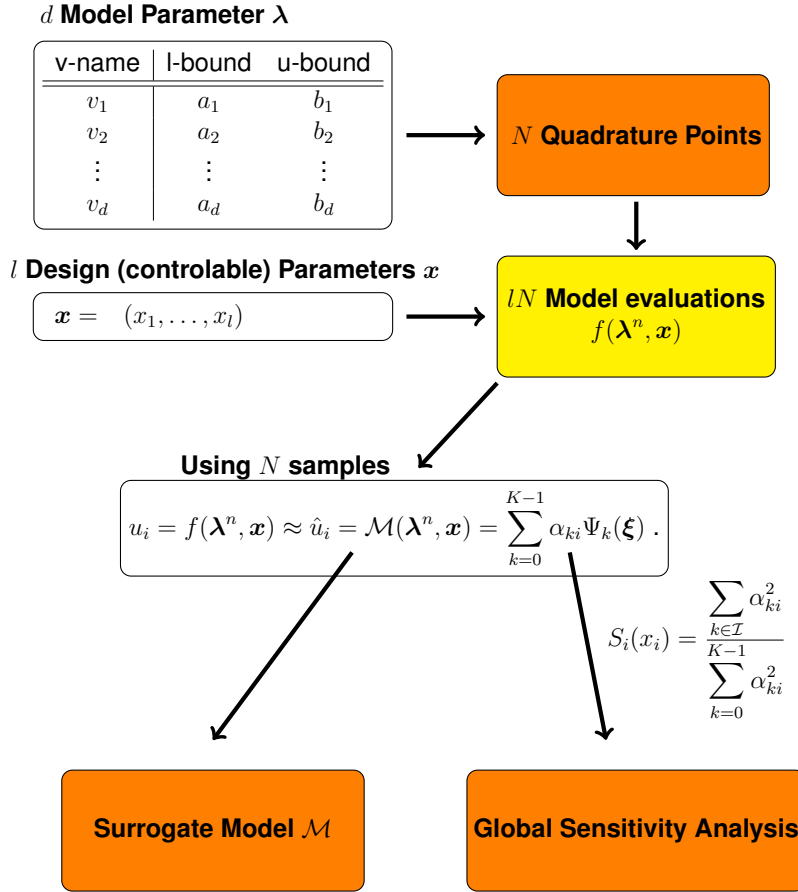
$d$ **Model Parameter $\boldsymbol{\lambda}$**

| v-name | l-bound | u-bound |
|---|---|---|
| $v_1$ | $a_1$ | $b_1$ |
| $v_2$ | $a_2$ | $b_2$ |
| $\vdots$ | $\vdots$ | $\vdots$ |
| $v_d$ | $a_d$ | $b_d$ |

$N$ **Quadrature Points**

$l$ **Design (controlable) Parameters $\boldsymbol{x}$**

$\boldsymbol{x} = \quad (x_1, \ldots, x_l)$

$lN$ **Model evaluations**
$f(\boldsymbol{\lambda}^n, \boldsymbol{x})$

**Using $N$ samples**

$u_i = f(\boldsymbol{\lambda}^n, \boldsymbol{x}) \approx \hat{u}_i = \mathcal{M}(\boldsymbol{\lambda}^n, \boldsymbol{x}) = \sum_{k=0}^{K-1} \alpha_{ki} \Psi_k(\boldsymbol{\xi})$ .

$S_i(x_i) = \frac{\sum_{k \in \mathcal{I}} \alpha_{ki}^2}{\sum_{k=0}^{K-1} \alpha_{ki}^2}$

**Surrogate Model $\mathcal{M}$**

**Global Sensitivity Analysis**